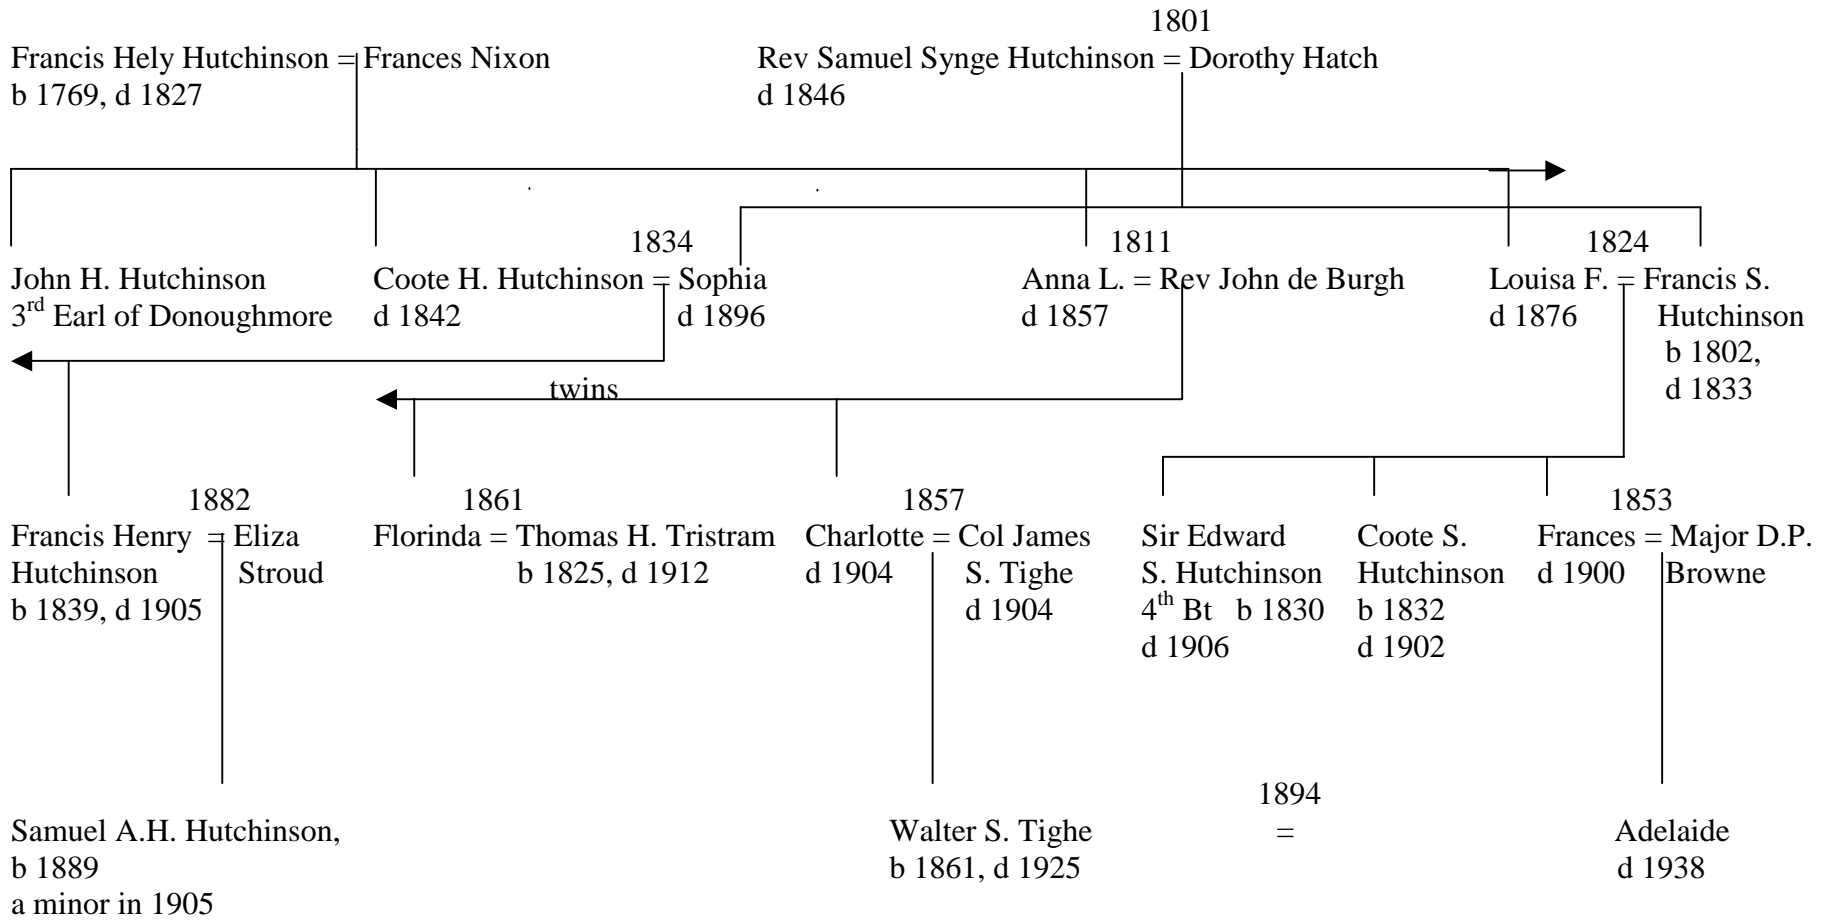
1801

Francis Hely Hutchinson = Frances Nixon
b 1769, d 1827

Rev Samuel Synge Hutchinson = Dorothy Hatch
d 1846

1834

1811

1824

John H. Hutchinson
3rd Earl of Donoughmore

Coote H. Hutchinson = Sophia
d 1842 d 1896

Anna L. = Rev John de Burgh
d 1857

Louisa F. = Francis S. Hutchinson
d 1876 b 1802, d 1833

twins

1882

1861

1857

1853

Francis Henry = Eliza
Hutchinson Stroud
b 1839, d 1905

Florinda = Thomas H. Tristram
b 1825, d 1912

Charlotte = Col James S. Tighe
d 1904 d 1904

Sir Edward S. Hutchinson
4th Bt b 1830
d 1906

Coote S. Hutchinson
b 1832
d 1902

Frances = Major D.P. Browne
d 1900

1894

Samuel A.H. Hutchinson,
b 1889
a minor in 1905

Walter S. Tighe
b 1861, d 1925

=

Adelaide
d 1938